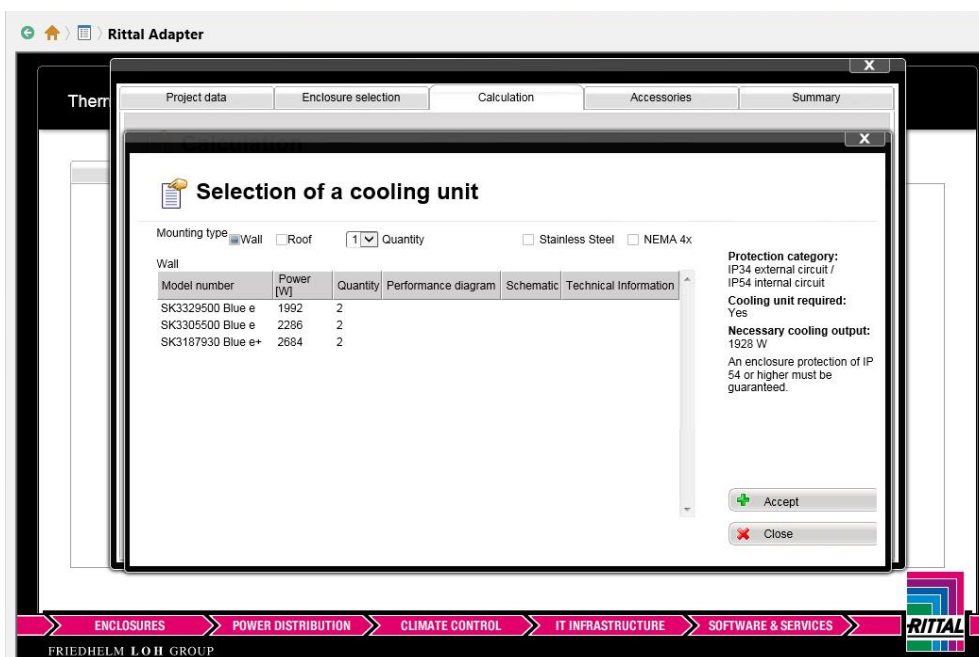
Rittal Adapter

Therm

Project data | Enclosure selection | Calculation | Accessories | Summary

Calculation

Selection of a cooling unit

Mounting type Wall Roof 1 Quantity Stainless Steel NEMA 4x

Wall

| Model number | Power [W] | Quantity | Performance diagram | Schematic | Technical Information |
|---|---|---|---|---|---|
| SK3329500 Blue e | 1992 | 2 | | | |
| SK3305500 Blue e | 2286 | 2 | | | |
| SK3187930 Blue e+ | 2684 | 2 | | | |

Protection category:
IP34 external circuit / IP54 internal circuit

Cooling unit required:
Yes

Necessary cooling output:
1928 W

An enclosure protection of IP 54 or higher must be guaranteed.

Accept

Close

ENCLOSURES | POWER DISTRIBUTION | CLIMATE CONTROL | IT INFRASTRUCTURE | SOFTWARE & SERVICES

FRIEDHELM LOH GROUP

RITTAL